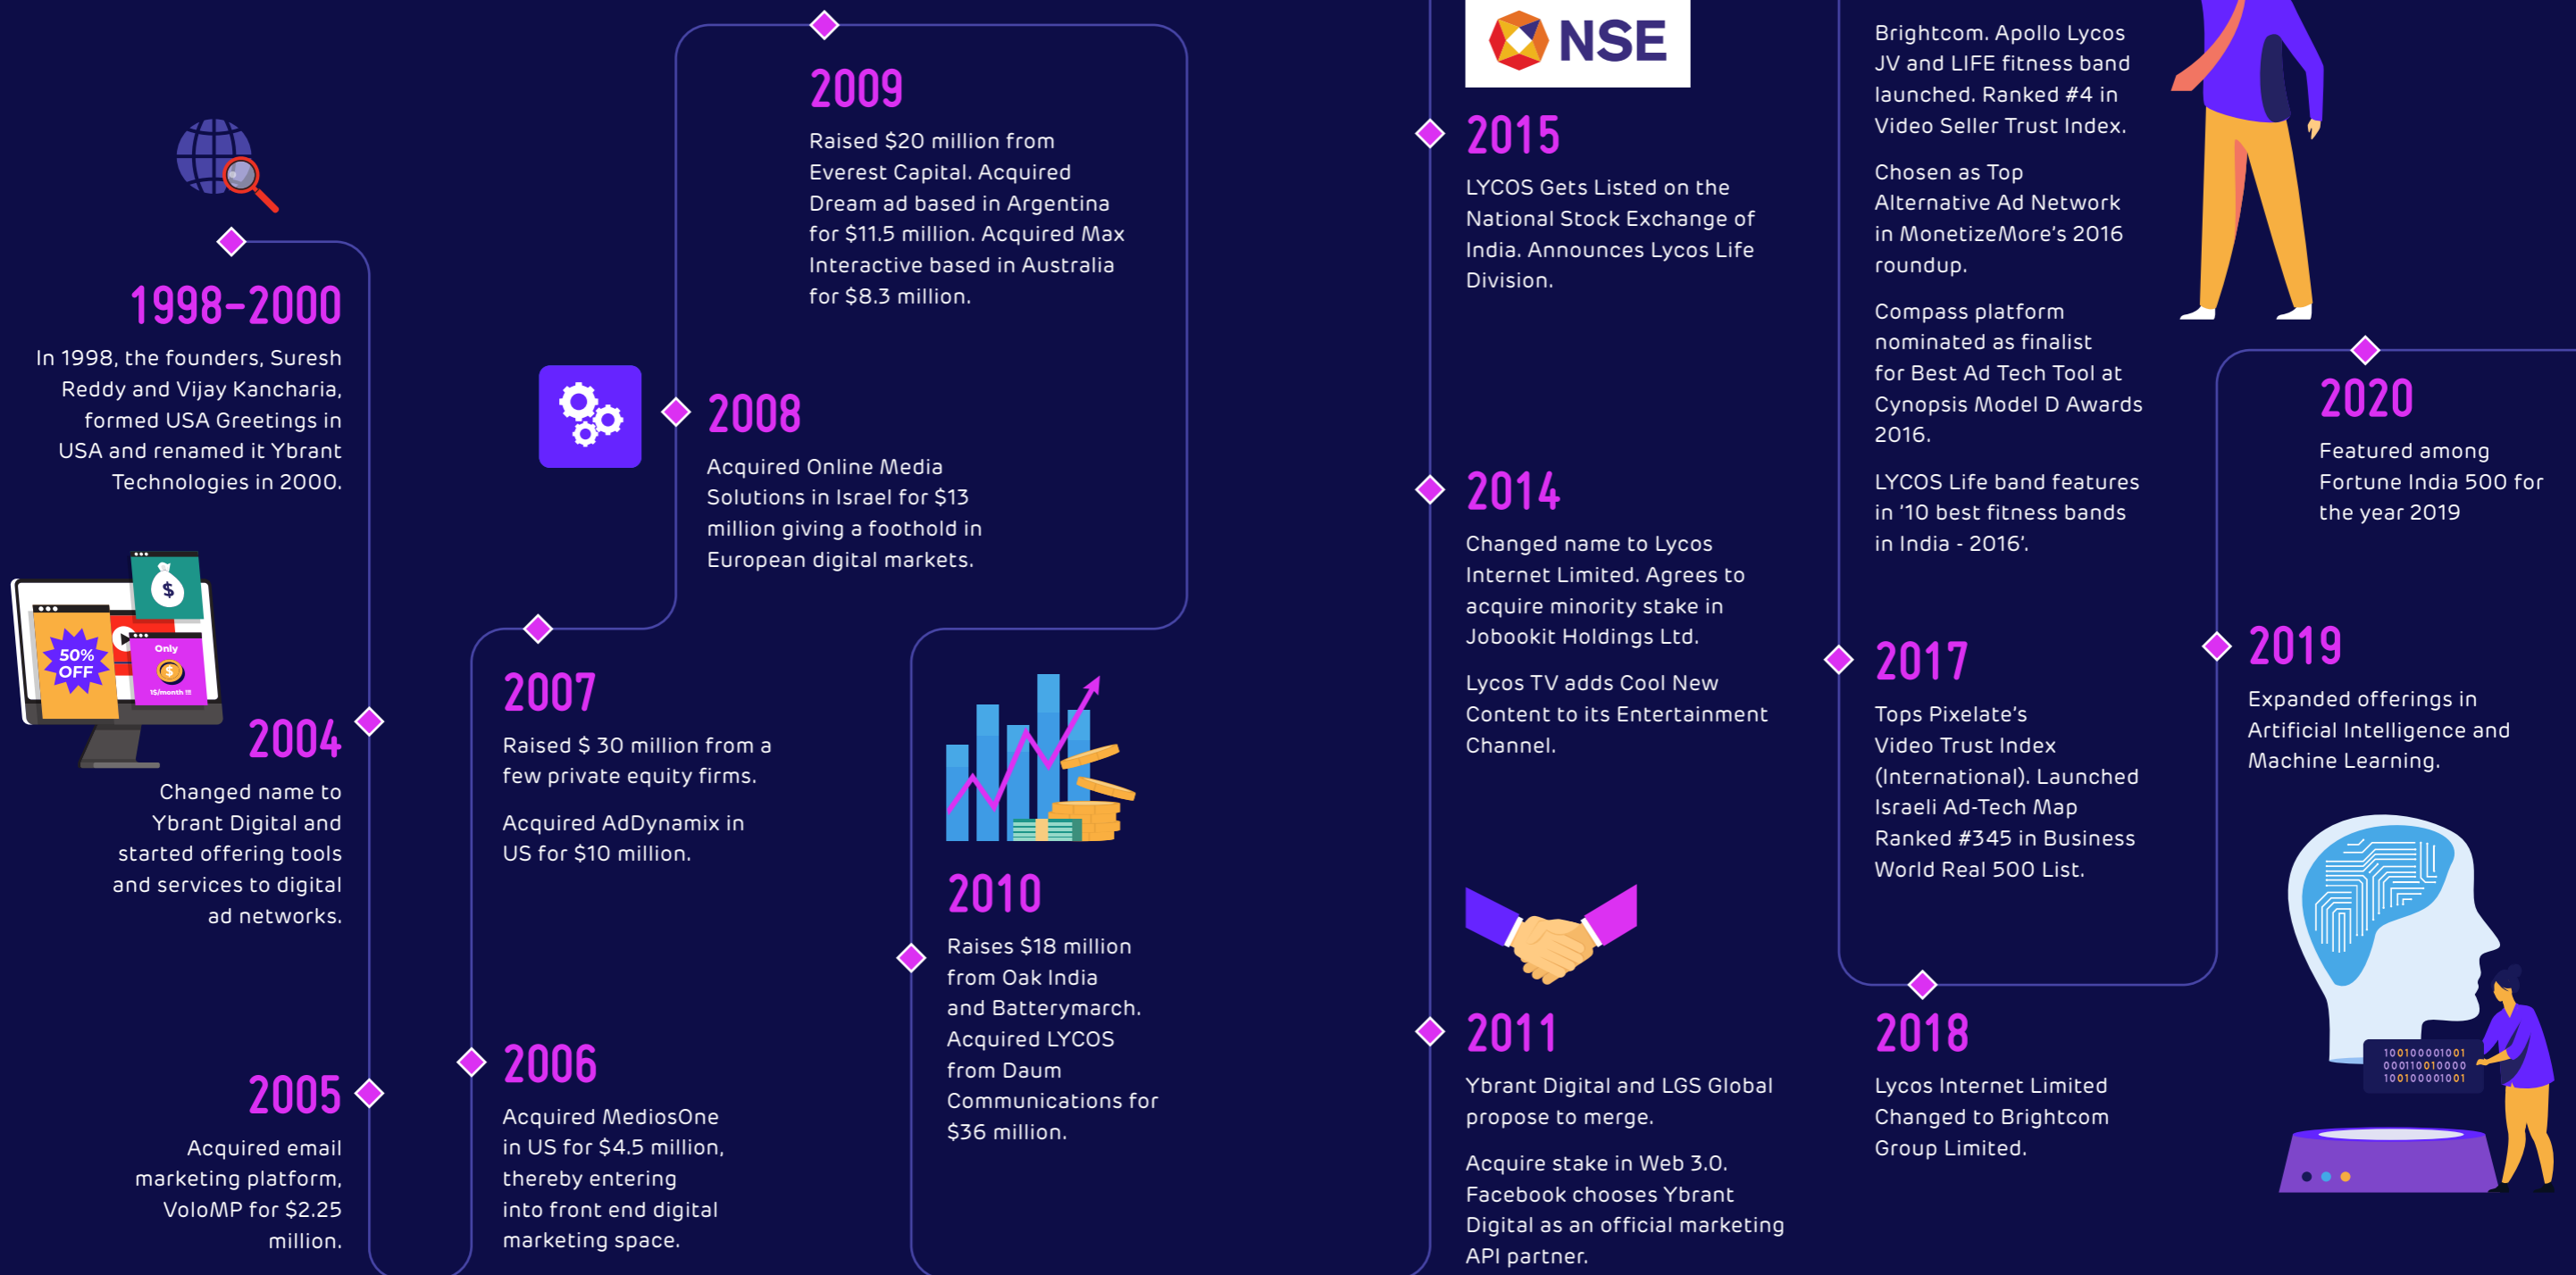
1998-2000
In 1998, the founders, Suresh Reddy and Vijay Kancharia, formed USA Greetings in USA and renamed it Ybrant Technologies in 2000.

50% OFF
$
Only
$
1$/month !!

2004
Changed name to Ybrant Digital and started offering tools and services to digital ad networks.

2005
Acquired email marketing platform, VoloMP for $2.25 million.

2009
Raised $20 million from Everest Capital. Acquired Dream ad based in Argentina for $11.5 million. Acquired Max Interactive based in Australia for $8.3 million.

2008
Acquired Online Media Solutions in Israel for $13 million giving a foothold in European digital markets.

2007
Raised $ 30 million from a few private equity firms.

Acquired AdDynamix in US for $10 million.

2006
Acquired MediosOne in US for $4.5 million, thereby entering into front end digital marketing space.

2010
Raises $18 million from Oak India and Batterymarch. Acquired LYCOS from Daum Communications for $36 million.

NSE

2015
LYCOS Gets Listed on the National Stock Exchange of India. Announces Lycos Life Division.

2014
Changed name to Lycos Internet Limited. Agrees to acquire minority stake in Jobookit Holdings Ltd.

Lycos TV adds Cool New Content to its Entertainment Channel.

2011
Ybrant Digital and LGS Global propose to merge.

Acquire stake in Web 3.0. Facebook chooses Ybrant Digital as an official marketing API partner.

Brightcom. Apollo Lycos JV and LIFE fitness band launched. Ranked #4 in Video Seller Trust Index.

Chosen as Top Alternative Ad Network in MonetizeMore's 2016 roundup.

Compass platform nominated as finalist for Best Ad Tech Tool at Cynopsis Model D Awards 2016.

LYCOS Life band features in '10 best fitness bands in India - 2016'.

2017
Tops Pixelate's Video Trust Index (International). Launched Israeli Ad-Tech Map Ranked #345 in Business World Real 500 List.

2018
Lycos Internet Limited Changed to Brightcom Group Limited.

2020
Featured among Fortune India 500 for the year 2019

2019
Expanded offerings in Artificial Intelligence and Machine Learning.

100100001001
000110010000
100100001001